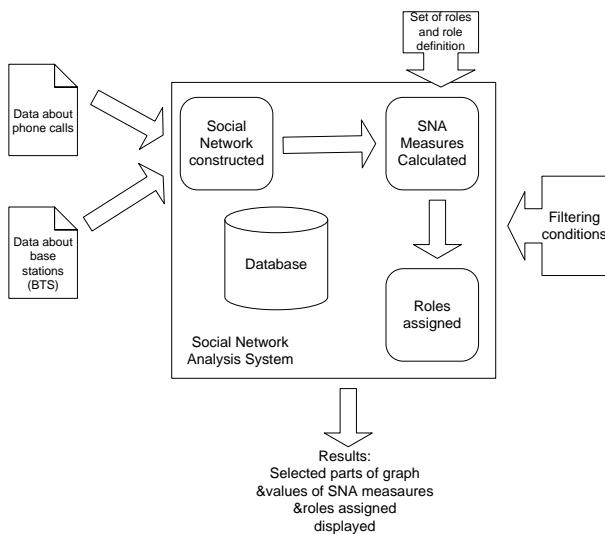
Set of roles and role definition

Data about phone calls

Data about base stations (BTS)

Social Network constructed

SNA Measures Calculated

Database

Roles assigned

Social Network Analysis System

Filtering conditions

Results:
Selected parts of graph
&values of SNA measaures
&roles assigned
displayed